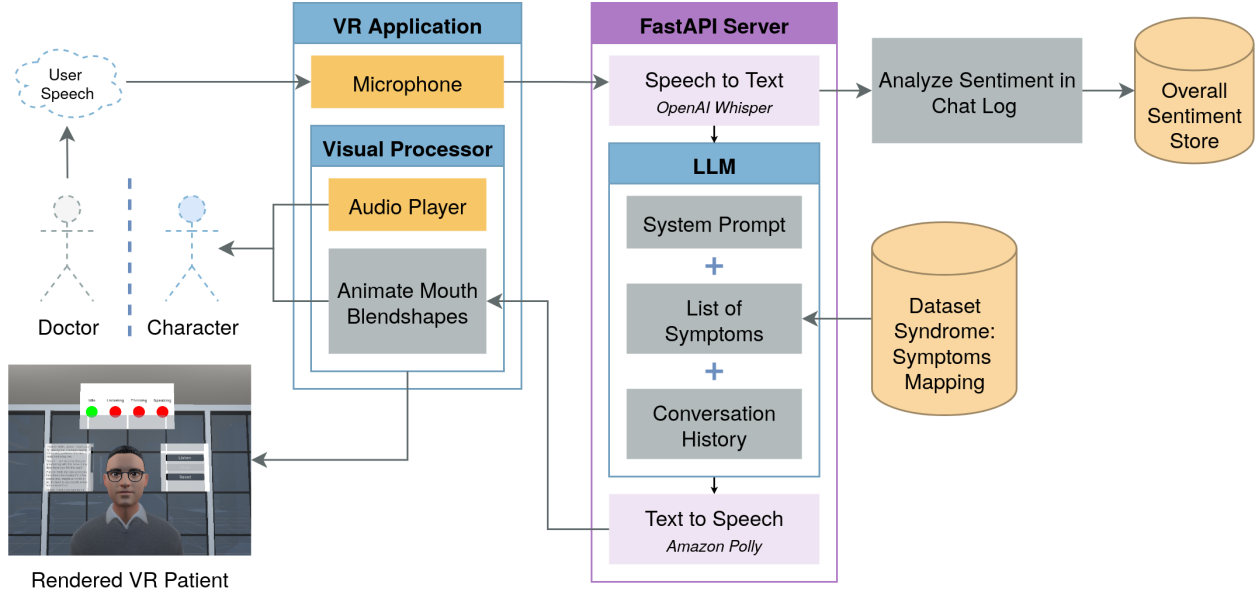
User Speech

Doctor

Character

VR Application

Microphone

Visual Processor

Audio Player

Animate Mouth Blendshapes

FastAPI Server

Speech to Text
OpenAI Whisper

LLM

System Prompt

+

List of Symptoms

+

Conversation History

Text to Speech
Amazon Polly

Analyze Sentiment in Chat Log

Overall Sentiment Store

Dataset Syndrome: Symptoms Mapping

Idle Listening Thinking Speaking

Listen

Reset

Rendered VR Patient